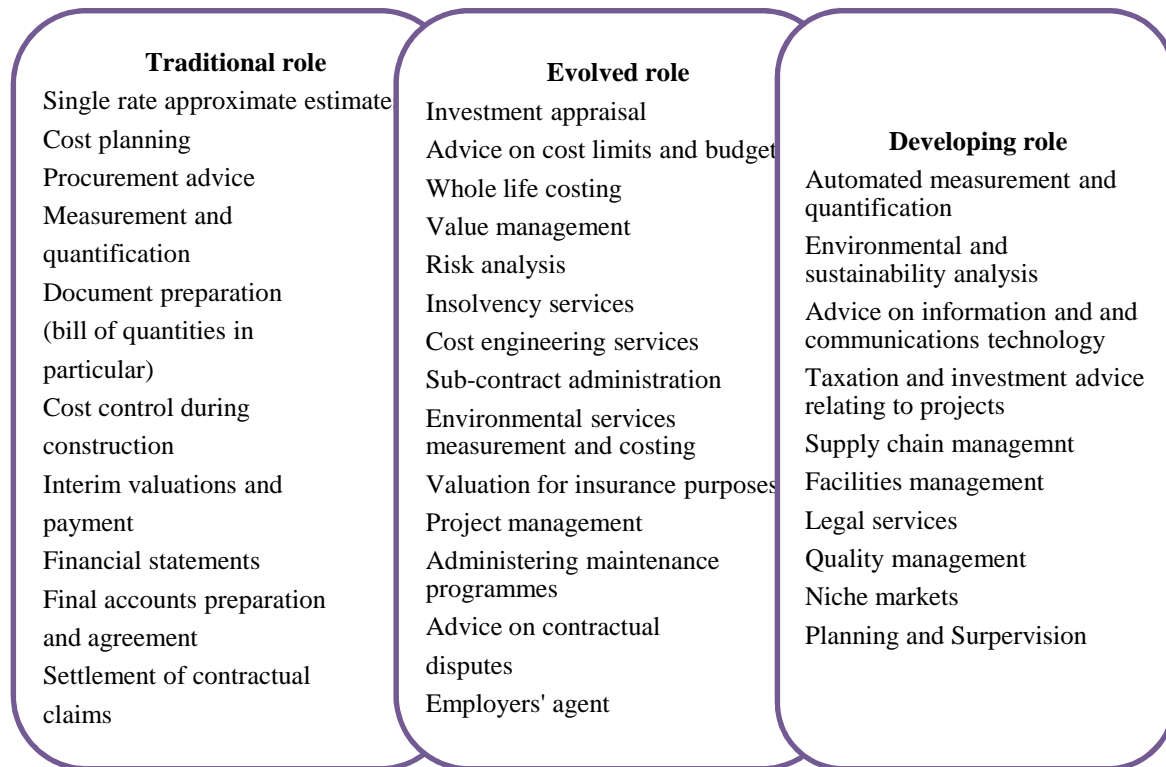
**Traditional role**

Single rate approximate estimate
Cost planning
Procurement advice
Measurement and quantification
Document preparation (bill of quantities in particular)
Cost control during construction
Interim valuations and payment
Financial statements
Final accounts preparation and agreement
Settlement of contractual claims

**Evolved role**

Investment appraisal
Advice on cost limits and budget
Whole life costing
Value management
Risk analysis
Insolvency services
Cost engineering services
Sub-contract administration
Environmental services measurement and costing
Valuation for insurance purposes
Project management
Administering maintenance programmes
Advice on contractual disputes
Employers' agent

**Developing role**

Automated measurement and quantification
Environmental and sustainability analysis
Advice on information and and communications technology
Taxation and investment advice relating to projects
Supply chain managemnt
Facilities management
Legal services
Quality management
Niche markets
Planning and Surpervision